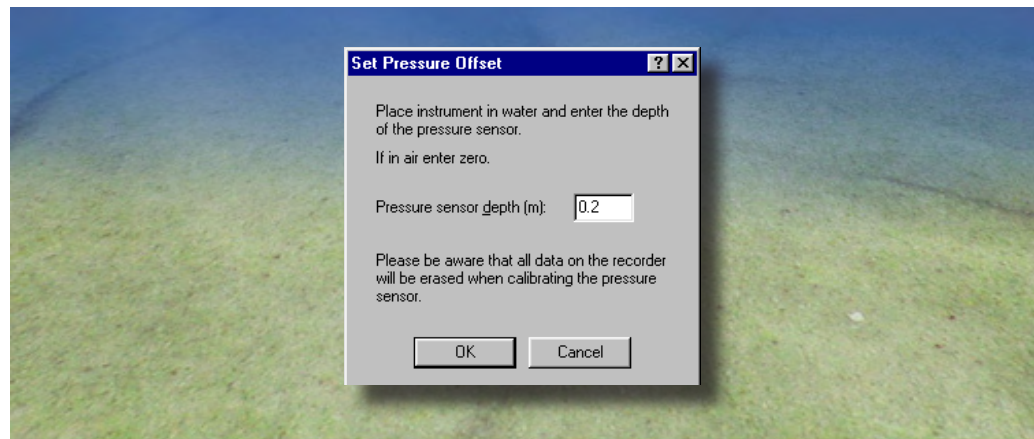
Set Pressure Offset

?

Place instrument in water and enter the depth of the pressure sensor.

If in air enter zero.

Pressure sensor depth (m): 0.2

Please be aware that all data on the recorder will be erased when calibrating the pressure sensor.

OK

Cancel